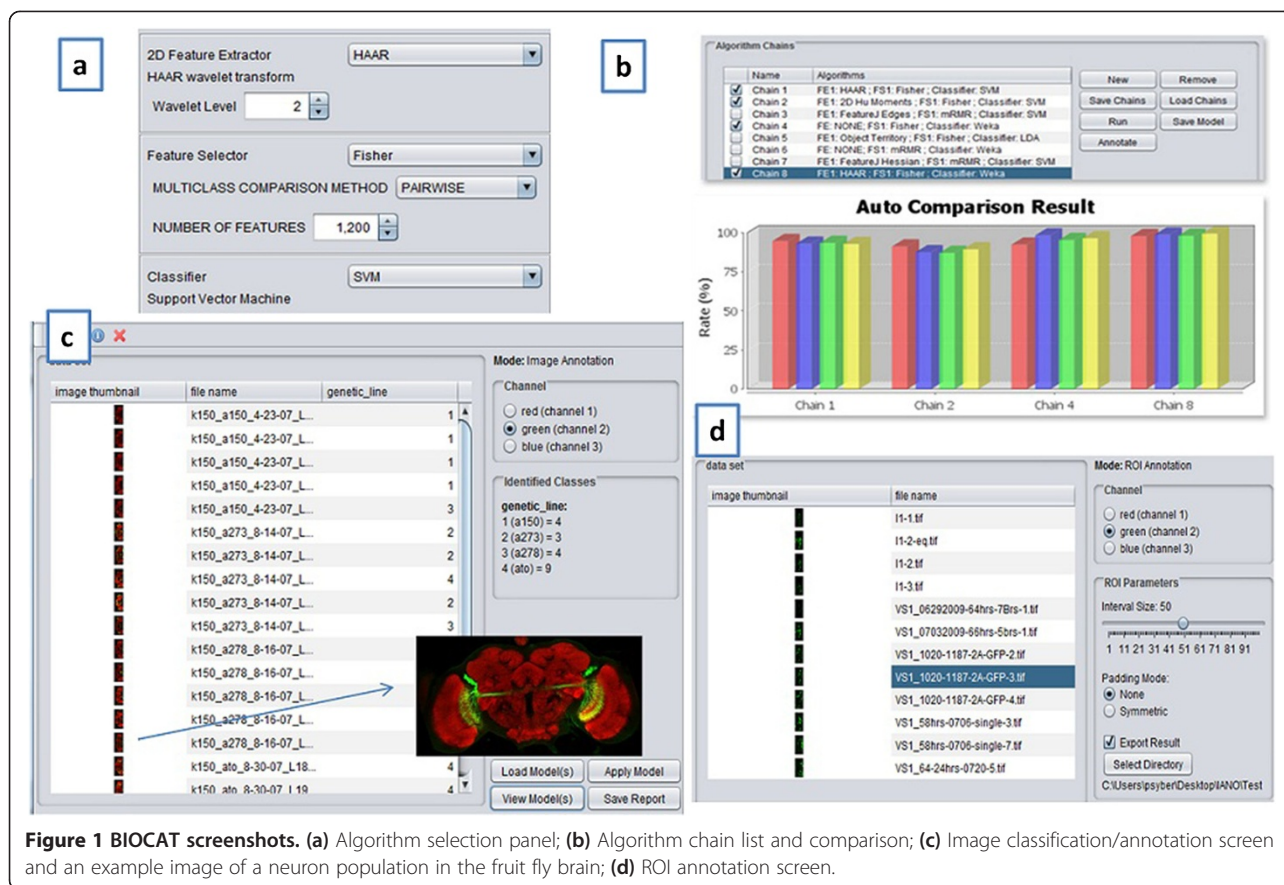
a

2D Feature Extractor HAAR
HAAR wavelet transform
Wavelet Level 2

Feature Selector Fisher
MULTICLASS COMPARISON METHOD PAIRWISE
NUMBER OF FEATURES 1,200

Classifier SVM
Support Vector Machine

b

Algorithm Chains

| | Name | Algorithms |
|---|---|---|
| ☑ | Chain 1 | FE1: HAAR ; FS1: Fisher ; Classifier: SVM |
| ☑ | Chain 2 | FE1: 2D Hu Moments ; FS1: Fisher ; Classifier: SVM |
| ☐ | Chain 3 | FE1: FeatureJ Edges ; FS1: mRMR ; Classifier: SVM |
| ☑ | Chain 4 | FE: NONE; FS1: Fisher ; Classifier: Weka |
| ☐ | Chain 5 | FE1: Object Territory ; FS1: Fisher ; Classifier: LDA |
| ☐ | Chain 6 | FE: NONE; FS1: mRMR ; Classifier: Weka |
| ☐ | Chain 7 | FE1: FeatureJ Hessian ; FS1: mRMR ; Classifier: SVM |
| ☑ | Chain 8 | FE1: HAAR ; FS1: Fisher ; Classifier: Weka |

New Remove
Save Chains Load Chains
Run Save Model
Annotate

Auto Comparison Result
Rate (%)
100
75
50
25
0
Chain 1 Chain 2 Chain 4 Chain 8

c

data set
Mode: Image Annotation

| image thumbnail | file name | genetic_line |
|---|---|---|
| | k150_a150_4-23-07_L... | 1 |
| | k150_a150_4-23-07_L... | 1 |
| | k150_a150_4-23-07_L... | 1 |
| | k150_a150_4-23-07_L... | 1 |
| | k150_a150_4-23-07_L... | 3 |
| | k150_a273_8-14-07_L... | 2 |
| | k150_a273_8-14-07_L... | 2 |
| | k150_a273_8-14-07_L... | 4 |
| | k150_a273_8-14-07_L... | 2 |
| | k150_a273_8-14-07_L... | 3 |
| | k150_a278_8-16-07_L... | |
| | k150_a278_8-16-07_L... | |
| | k150_a278_8-16-07_L... | |
| | k150_a278_8-16-07_L... | |
| | k150_a278_8-16-07_L... | |
| | k150_ato_8-30-07_L18... | 4 |
| | k150_ato_8-30-07_L19 | 4 |

Channel
red (channel 1)
green (channel 2)
blue (channel 3)

Identified Classes
genetic_line:
1 (a150) = 4
2 (a273) = 3
3 (a278) = 4
4 (ato) = 9

Load Model(s) Apply Model
View Model(s) Save Report

d

data set
Mode: ROI Annotation

| image thumbnail | file name |
|---|---|
| | I1-1.tif |
| | I1-2-eq.tif |
| | I1-2.tif |
| | I1-3.tif |
| | VS1_06292009-64hrs-7Brs-1.tif |
| | VS1_07032009-66hrs-5brs-1.tif |
| | VS1_1020-1187-2A-GFP-2.tif |
| | VS1_1020-1187-2A-GFP-3.tif |
| | VS1_1020-1187-2A-GFP-4.tif |
| | VS1_58hrs-0706-single-3.tif |
| | VS1_58hrs-0706-single-7.tif |
| | VS1_64-24hrs-0720-5.tif |

Channel
red (channel 1)
green (channel 2)
blue (channel 3)

ROI Parameters
Interval Size: 50
1 11 21 31 41 51 61 71 81 91
Padding Mode:
None
Symmetric
Export Result
Select Directory
C:\Users\psyber\Desktop\IANO\Test

Figure 1 BIOCAT screenshots. (a) Algorithm selection panel; (b) Algorithm chain list and comparison; (c) Image classification/annotation screen and an example image of a neuron population in the fruit fly brain; (d) ROI annotation screen.